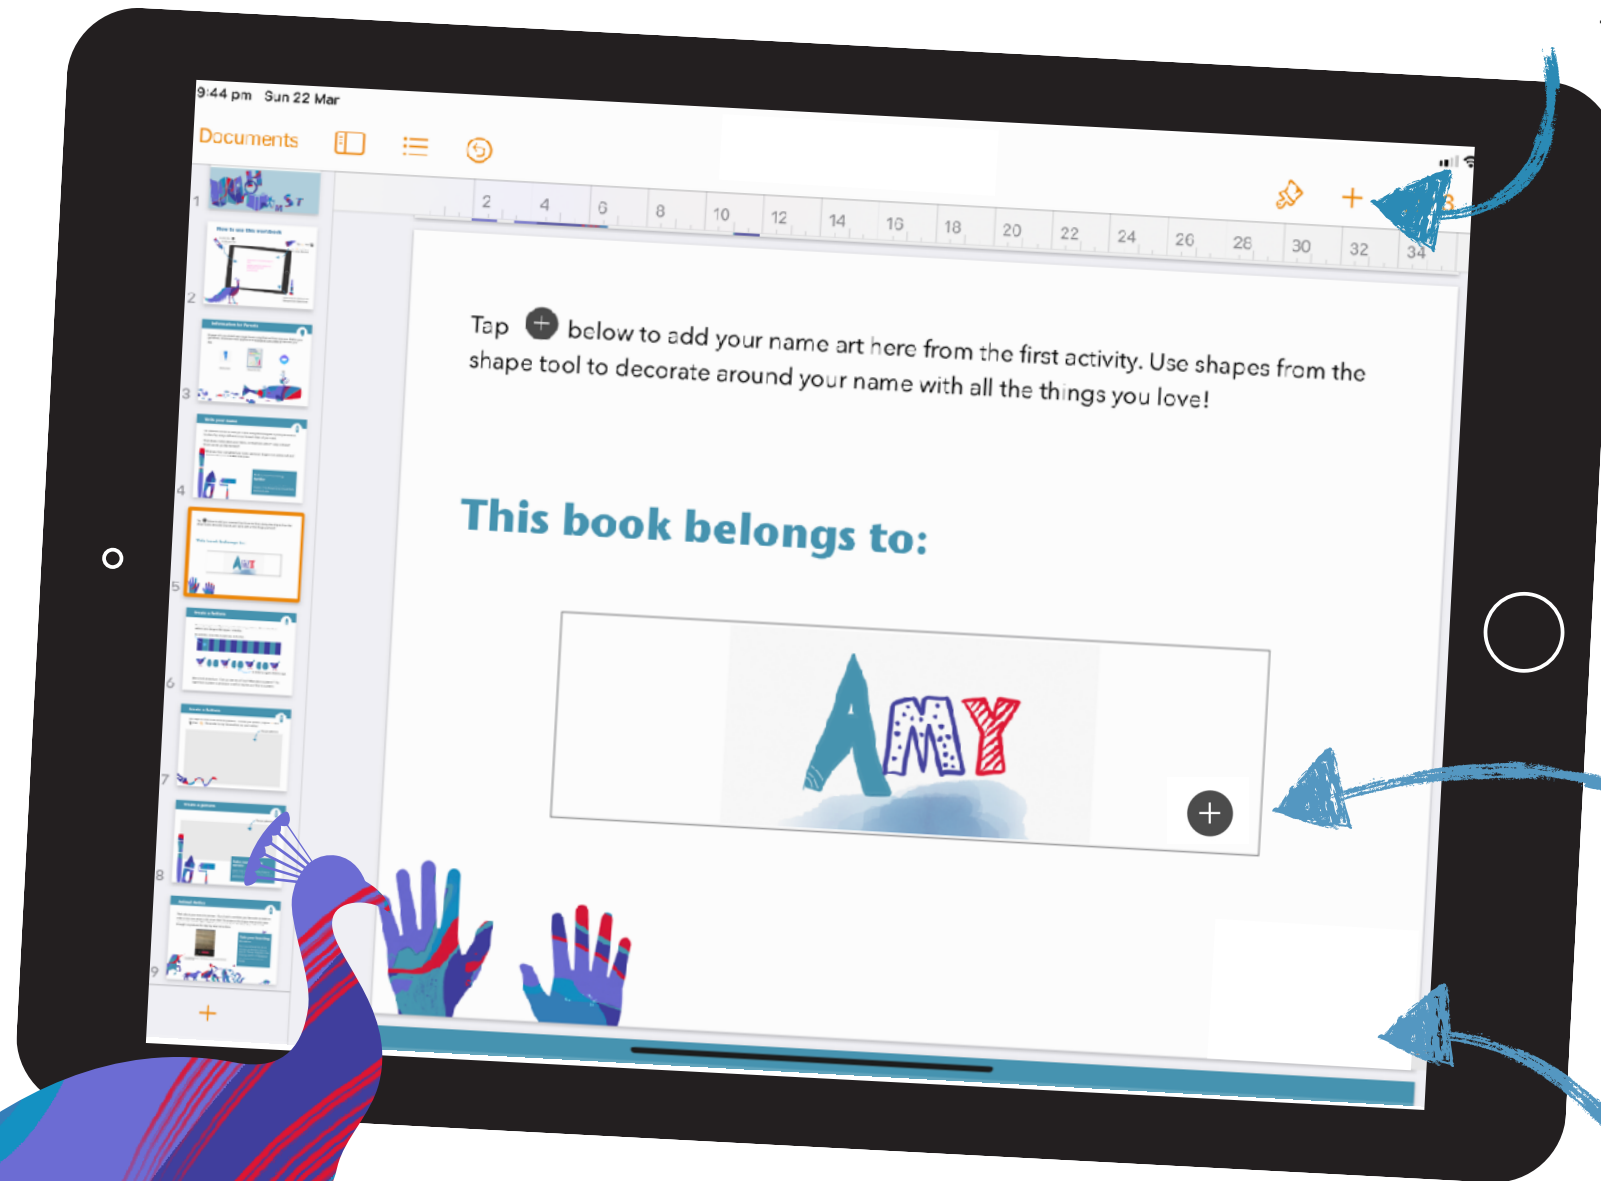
9:44 pm Sun 22 Mar

Documents

1 2 3 4 5 6 7 8 9

2 4 6 8 10 12 14 16 18 20 22 24 26 28 30 32 34

Tap ⊕ below to add your name art here from the first activity. Use shapes from the shape tool to decorate around your name with all the things you love!

This book belongs to:

AMY